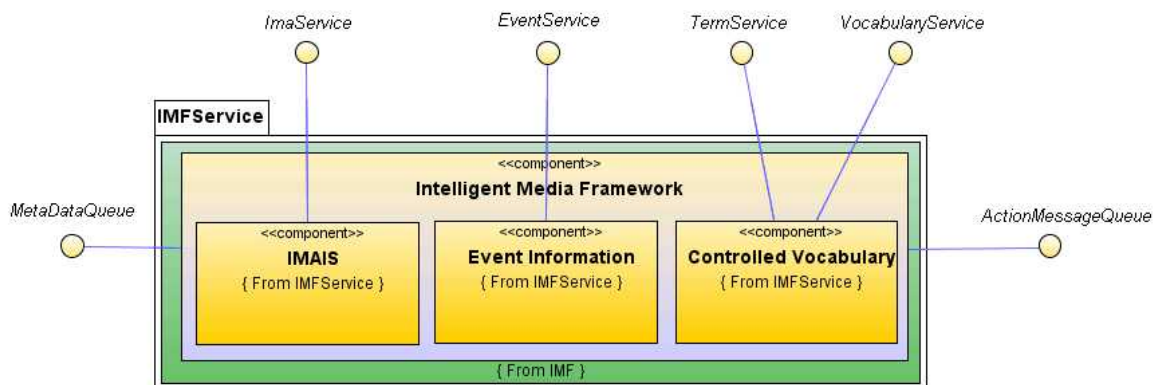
ImaService
EventService
TermService
VocabularyService

IMFService

<<component>>
Intelligent Media Framework

MetaDataQueue

<<component>>
IMAIS
{ From IMFService }

<<component>>
Event Information
{ From IMFService }

<<component>>
Controlled Vocabulary
{ From IMFService }

ActionMessageQueue

{ From IMF }